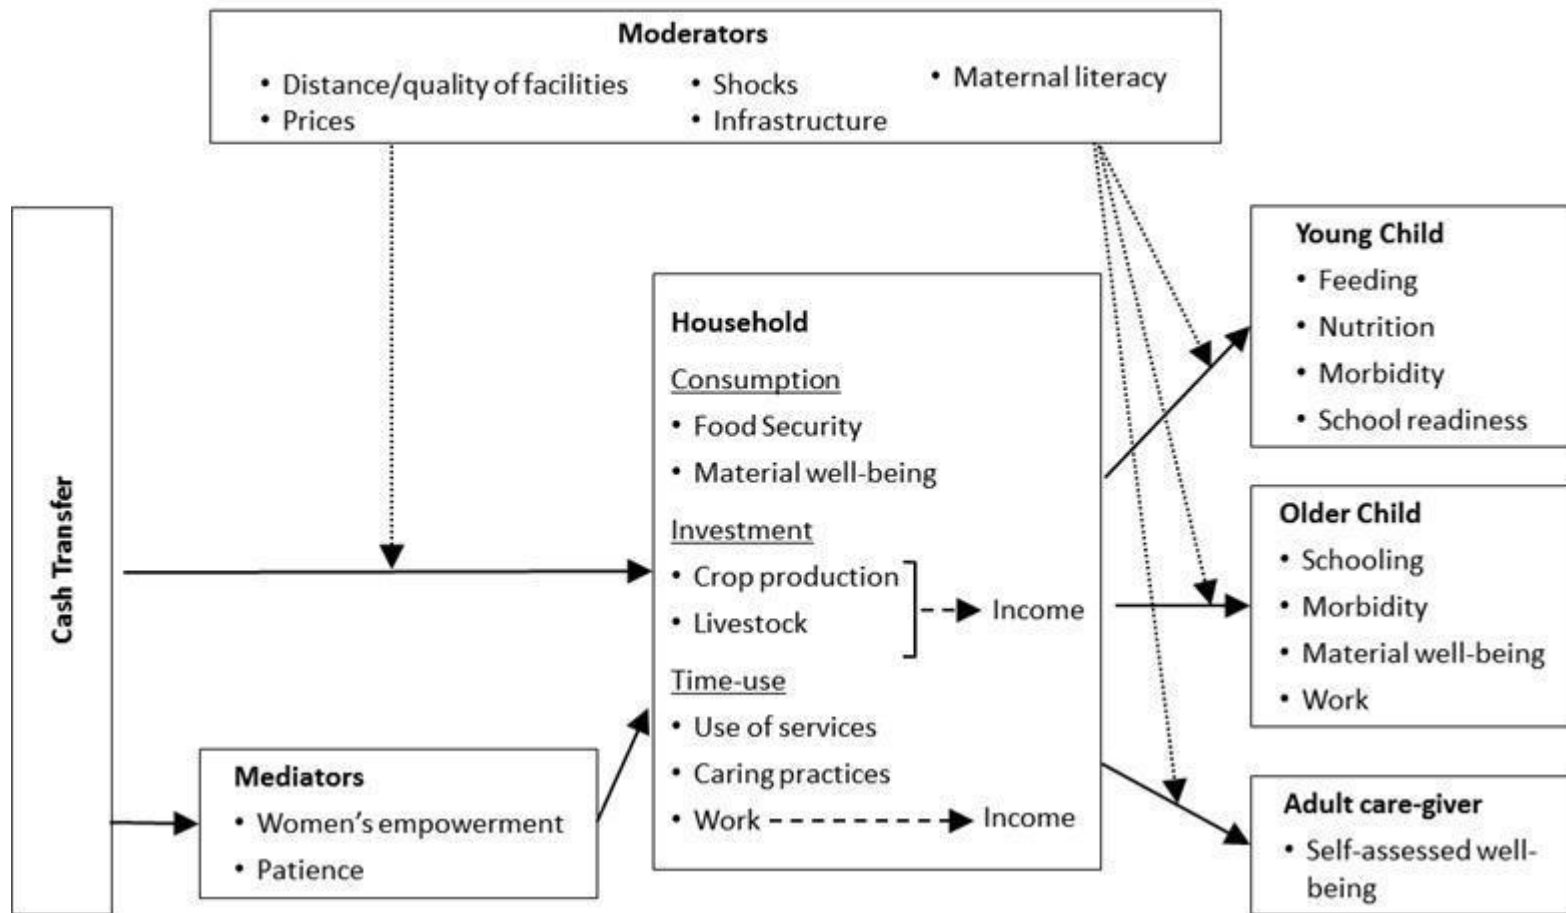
Moderators
• Distance/quality of facilities
• Prices
• Shocks
• Infrastructure
• Maternal literacy

Cash Transfer

Household
Consumption
• Food Security
• Material well-being
Investment
• Crop production
• Livestock
Income
Time-use
• Use of services
• Caring practices
• Work
Income

Mediators
• Women's empowerment
• Patience

Young Child
• Feeding
• Nutrition
• Morbidity
• School readiness

Older Child
• Schooling
• Morbidity
• Material well-being
• Work

Adult care-giver
• Self-assessed well-being